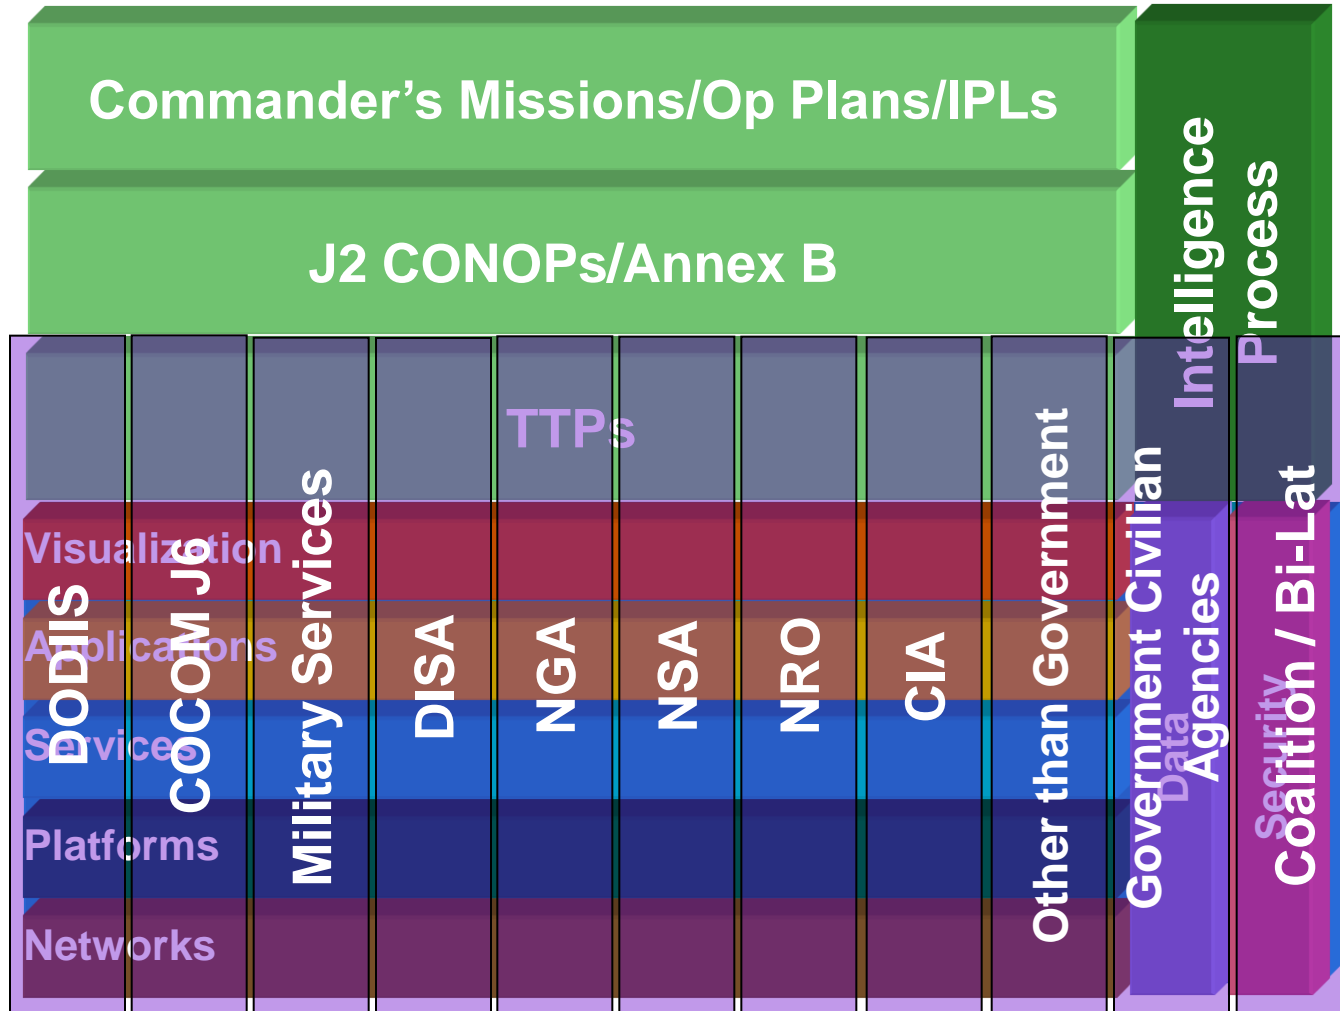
Commander's Missions/Op Plans/IPLs

J2 CONOPs/Annex B

Intelligence Process

TTPs

Visualization

Applications

Services

Platforms

Networks

DODIIS

COCOM J6

Military Services

DISA

NGA

NSA

NRO

CIA

Other than Government

Government Civilian Agencies

Data

Security

Coalition / Bi-Lat